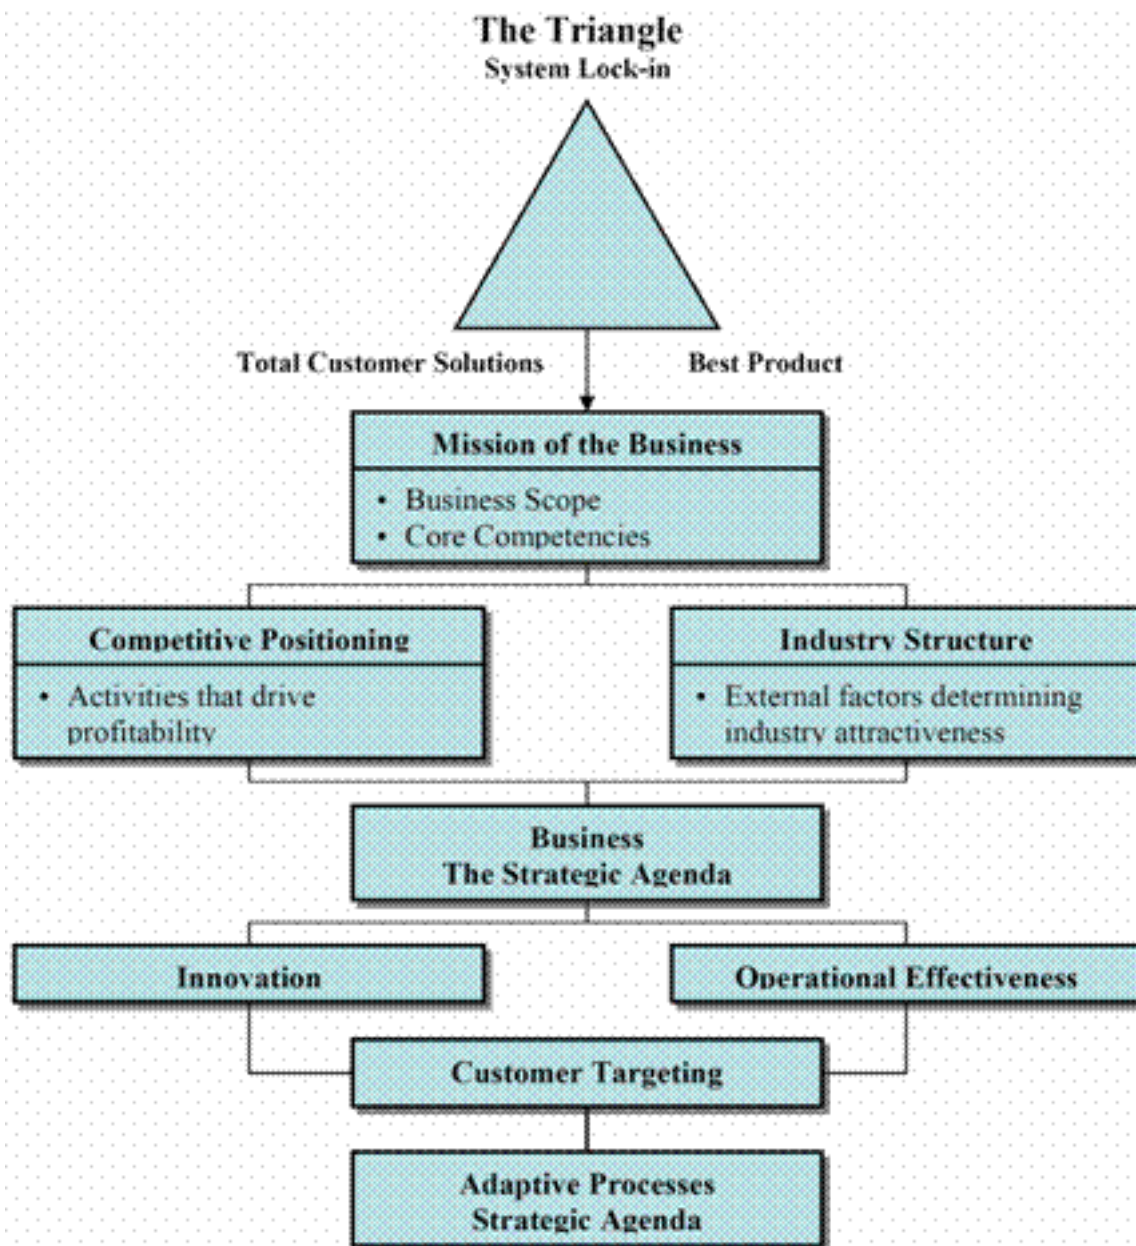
The Triangle
System Lock-in

Total Customer Solutions

Best Product

Mission of the Business

• Business Scope
• Core Competencies

Competitive Positioning

• Activities that drive profitability

Industry Structure

• External factors determining industry attractiveness

Business
The Strategic Agenda

Innovation

Operational Effectiveness

Customer Targeting

Adaptive Processes
Strategic Agenda